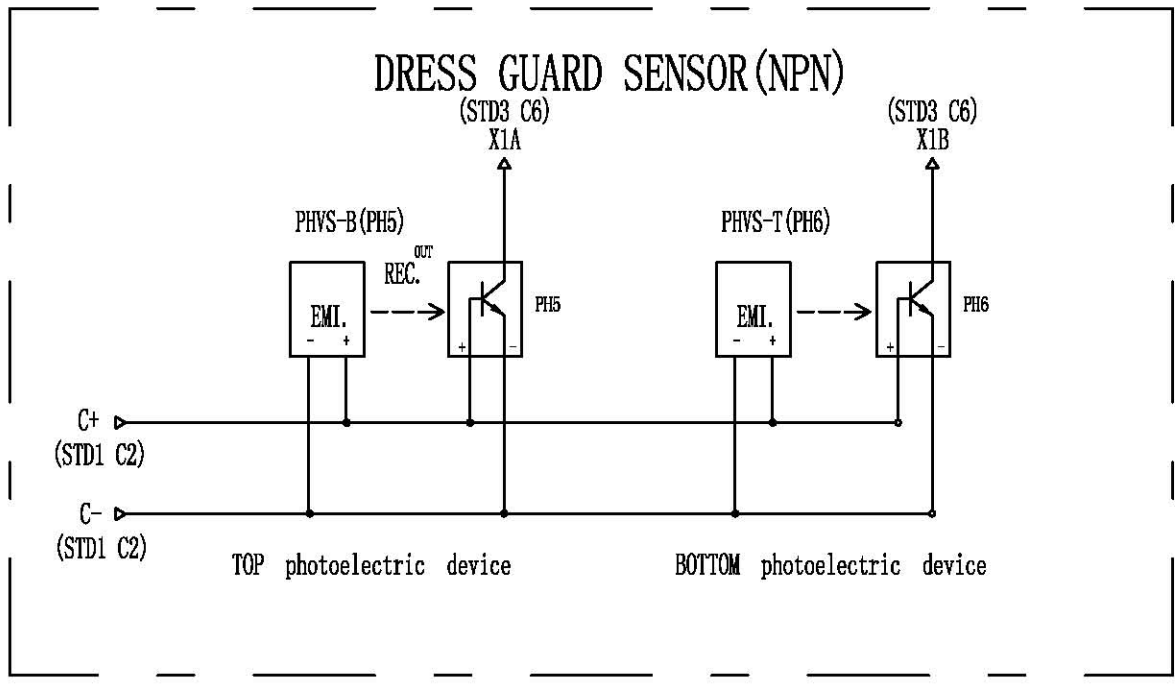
DRESS GUARD SENSOR(NPN)

(STD3 C6)
X1A

(STD3 C6)
X1B

PHVS-B(PH5)

PHVS-T(PH6)

OUT

REC.

EMI.
- +

+ -

PH5

EMI.
- +

+ -

PH6

C+
(STD1 C2)

C-
(STD1 C2)

TOP photoelectric device

BOTTOM photoelectric device